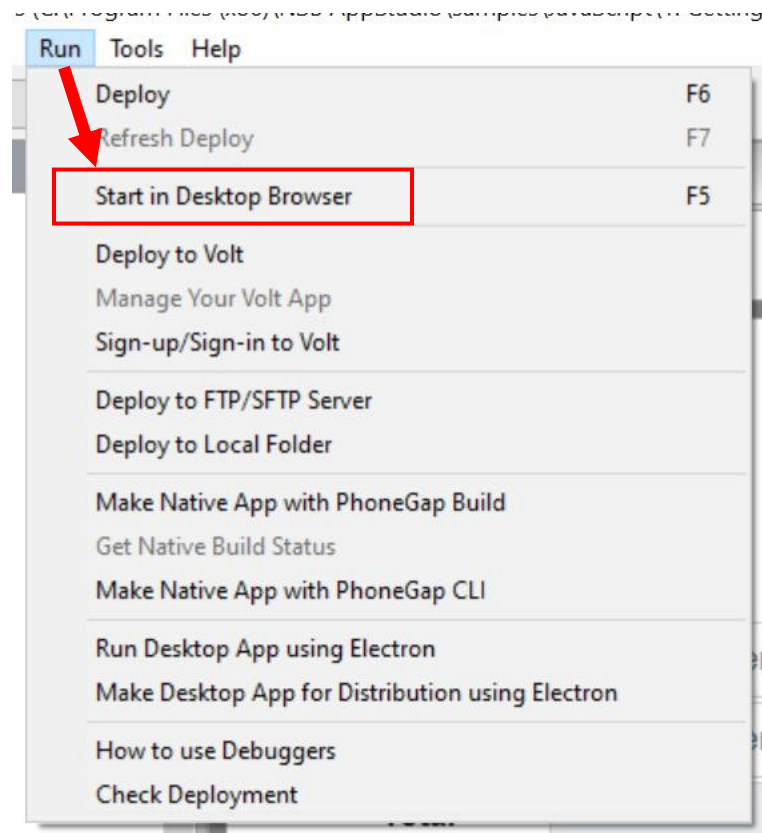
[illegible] (C:\Program Files (x86)\NSB AppStudio\Samples\JavaScript\1. Getting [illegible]

Run Tools Help

Deploy F6
Refresh Deploy F7
Start in Desktop Browser F5
Deploy to Volt
Manage Your Volt App
Sign-up/Sign-in to Volt
Deploy to FTP/SFTP Server
Deploy to Local Folder
Make Native App with PhoneGap Build
Get Native Build Status
Make Native App with PhoneGap CLI
Run Desktop App using Electron
Make Desktop App for Distribution using Electron
How to use Debuggers
Check Deployment